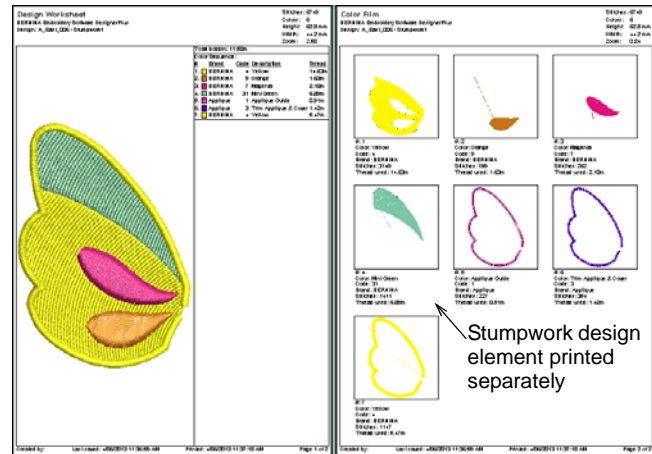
Design Worksheet
BERNINA Embroidery Software DesignerPlus
Design: A_Bart_006 - Stumpwork

Stitches: 6749
Colors: 6
Height: 62.8 mm
Width: 44.2 mm
Zoom: 2.62

Total bobbin: 11.63m
Color Sequence:

| # | Brand | Code | Description | Thread |
|---|---|---|---|---|
| 1 | BERNINA | 4 | Yellow | 14.63m |
| 2 | BERNINA | 9 | Orange | 1.63m |
| 3 | BERNINA | 7 | Magenta | 2.10m |
| 4 | BERNINA | 31 | Mint Green | 6.88m |
| 5 | Applique | 1 | Applique Guide | 0.91m |
| 6 | Applique | 3 | Trim Applique & Cover | 1.42m |
| 7 | BERNINA | 4 | Yellow | 5.47m |

Created by: Last saved: 4/30/2013 11:36:56 AM Printed: 4/30/2013 11:37:16 AM Page 1 of 2

Color Film
BERNINA Embroidery Software DesignerPlus
Design: A_Bart_006 - Stumpwork

Stitches: 6749
Colors: 6
Height: 62.8 mm
Width: 44.2 mm
Zoom: 0.5x

#: 1
Color: Yellow
Code: 4
Brand: BERNINA
Stitches: 3149
Thread used: 14.63m

#: 2
Color: Orange
Code: 9
Brand: BERNINA
Stitches: 199
Thread used: 1.63m

#: 3
Color: Magenta
Code: 7
Brand: BERNINA
Stitches: 262
Thread used: 2.10m

#: 4
Color: Mint Green
Code: 31
Brand: BERNINA
Stitches: 1411
Thread used: 6.88m

#: 5
Color: Applique Guide
Code: 31
Brand: BERNINA
Stitches: 227
Thread used: 0.91m

#: 6
Color: Trim Applique & Cover
Code: 31
Brand: BERNINA
Stitches: 364
Thread used: 1.42m

#: 7
Color: Yellow
Code: 4
Brand: BERNINA
Stitches: 1147
Thread used: 5.47m

Stumpwork design element printed separately

Created by: Last saved: 4/30/2013 11:36:56 AM Printed: 4/30/2013 11:37:16 AM Page 2 of 2